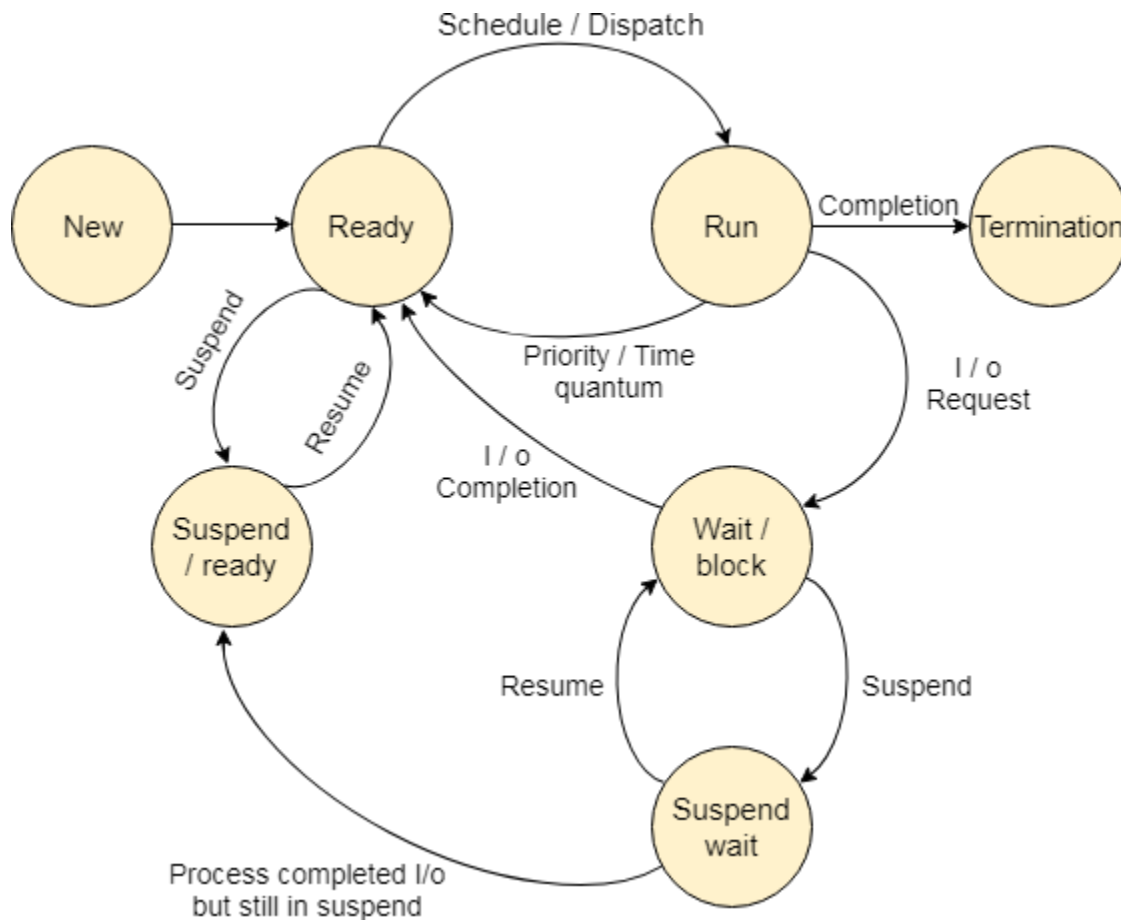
Schedule / Dispatch

New

Ready

Run

Completion

Termination

Suspend

Resume

Priority / Time quantum

I / o Request

I / o Completion

Suspend / ready

Wait / block

Resume

Suspend

Suspend wait

Process completed I/o but still in suspend